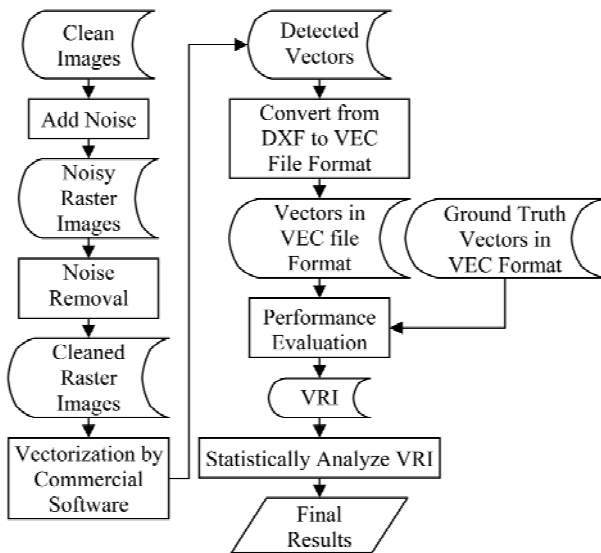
Clean Images

Add Noise

Noisy Raster Images

Noise Removal

Cleaned Raster Images

Vectorization by Commercial Software

Detected Vectors

Convert from DXF to VEC File Format

Vectors in VEC file Format

Ground Truth Vectors in VEC Format

Performance Evaluation

VRI

Statistically Analyze VRI

Final Results